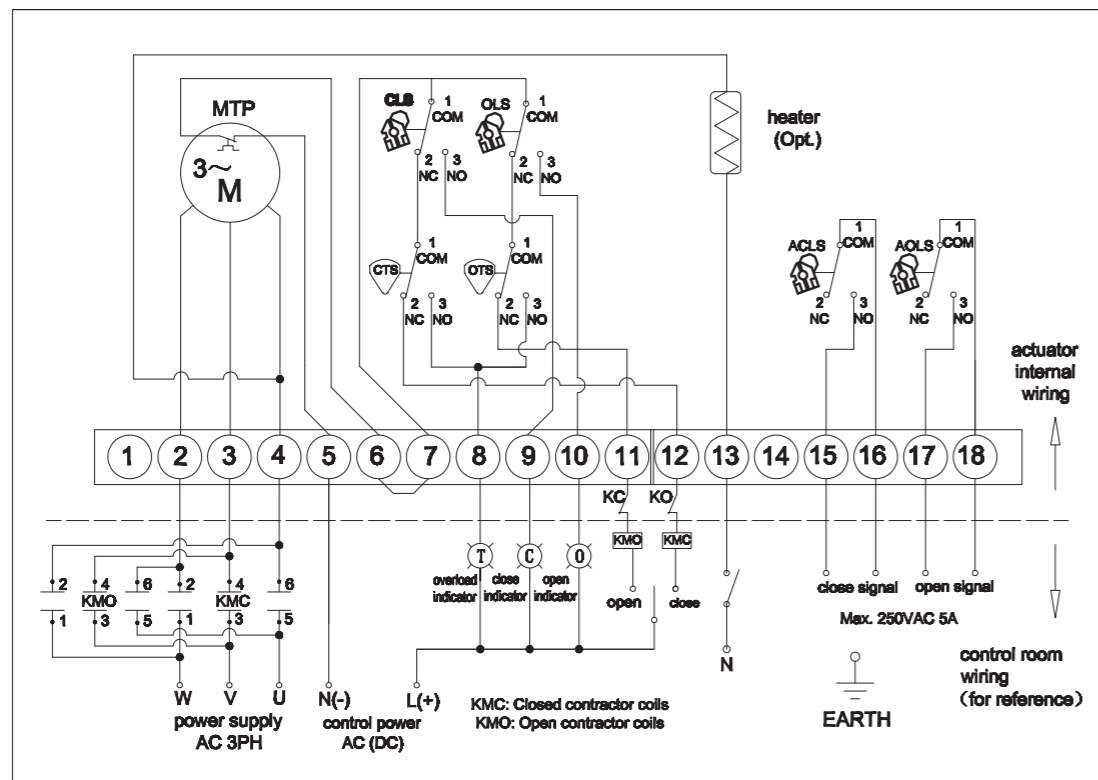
MTP

$3\sim$
M

CLS
1
COM
2
NC
3
NO

OLS
1
COM
2
NC
3
NO

heater
(Opt.)

CTS
1
COM
2
NC
3
NO

OTS
1
COM
2
NC
3
NO

ACLS
1
COM
2
NC
3
NO

AOLS
1
COM
2
NC
3
NO

actuator
internal
wiring

1 2 3 4 5 6 7 8 9 10 11 12 13 14 15 16 17 18

KC
KO

2
1
4
KMO
3
6
5
2
1
4
KMC
3
6
5

T
overload indicator
C
close indicator
O
open indicator

KMO
open
KMC
close

close signal
open signal
Max. 250VAC 5A

N

control room
wiring
(for reference)

W V U
power supply
AC 3PH

N(-) L(+)
control power
AC (DC)

KMC: Closed contractor coils
KMO: Open contractor coils

EARTH